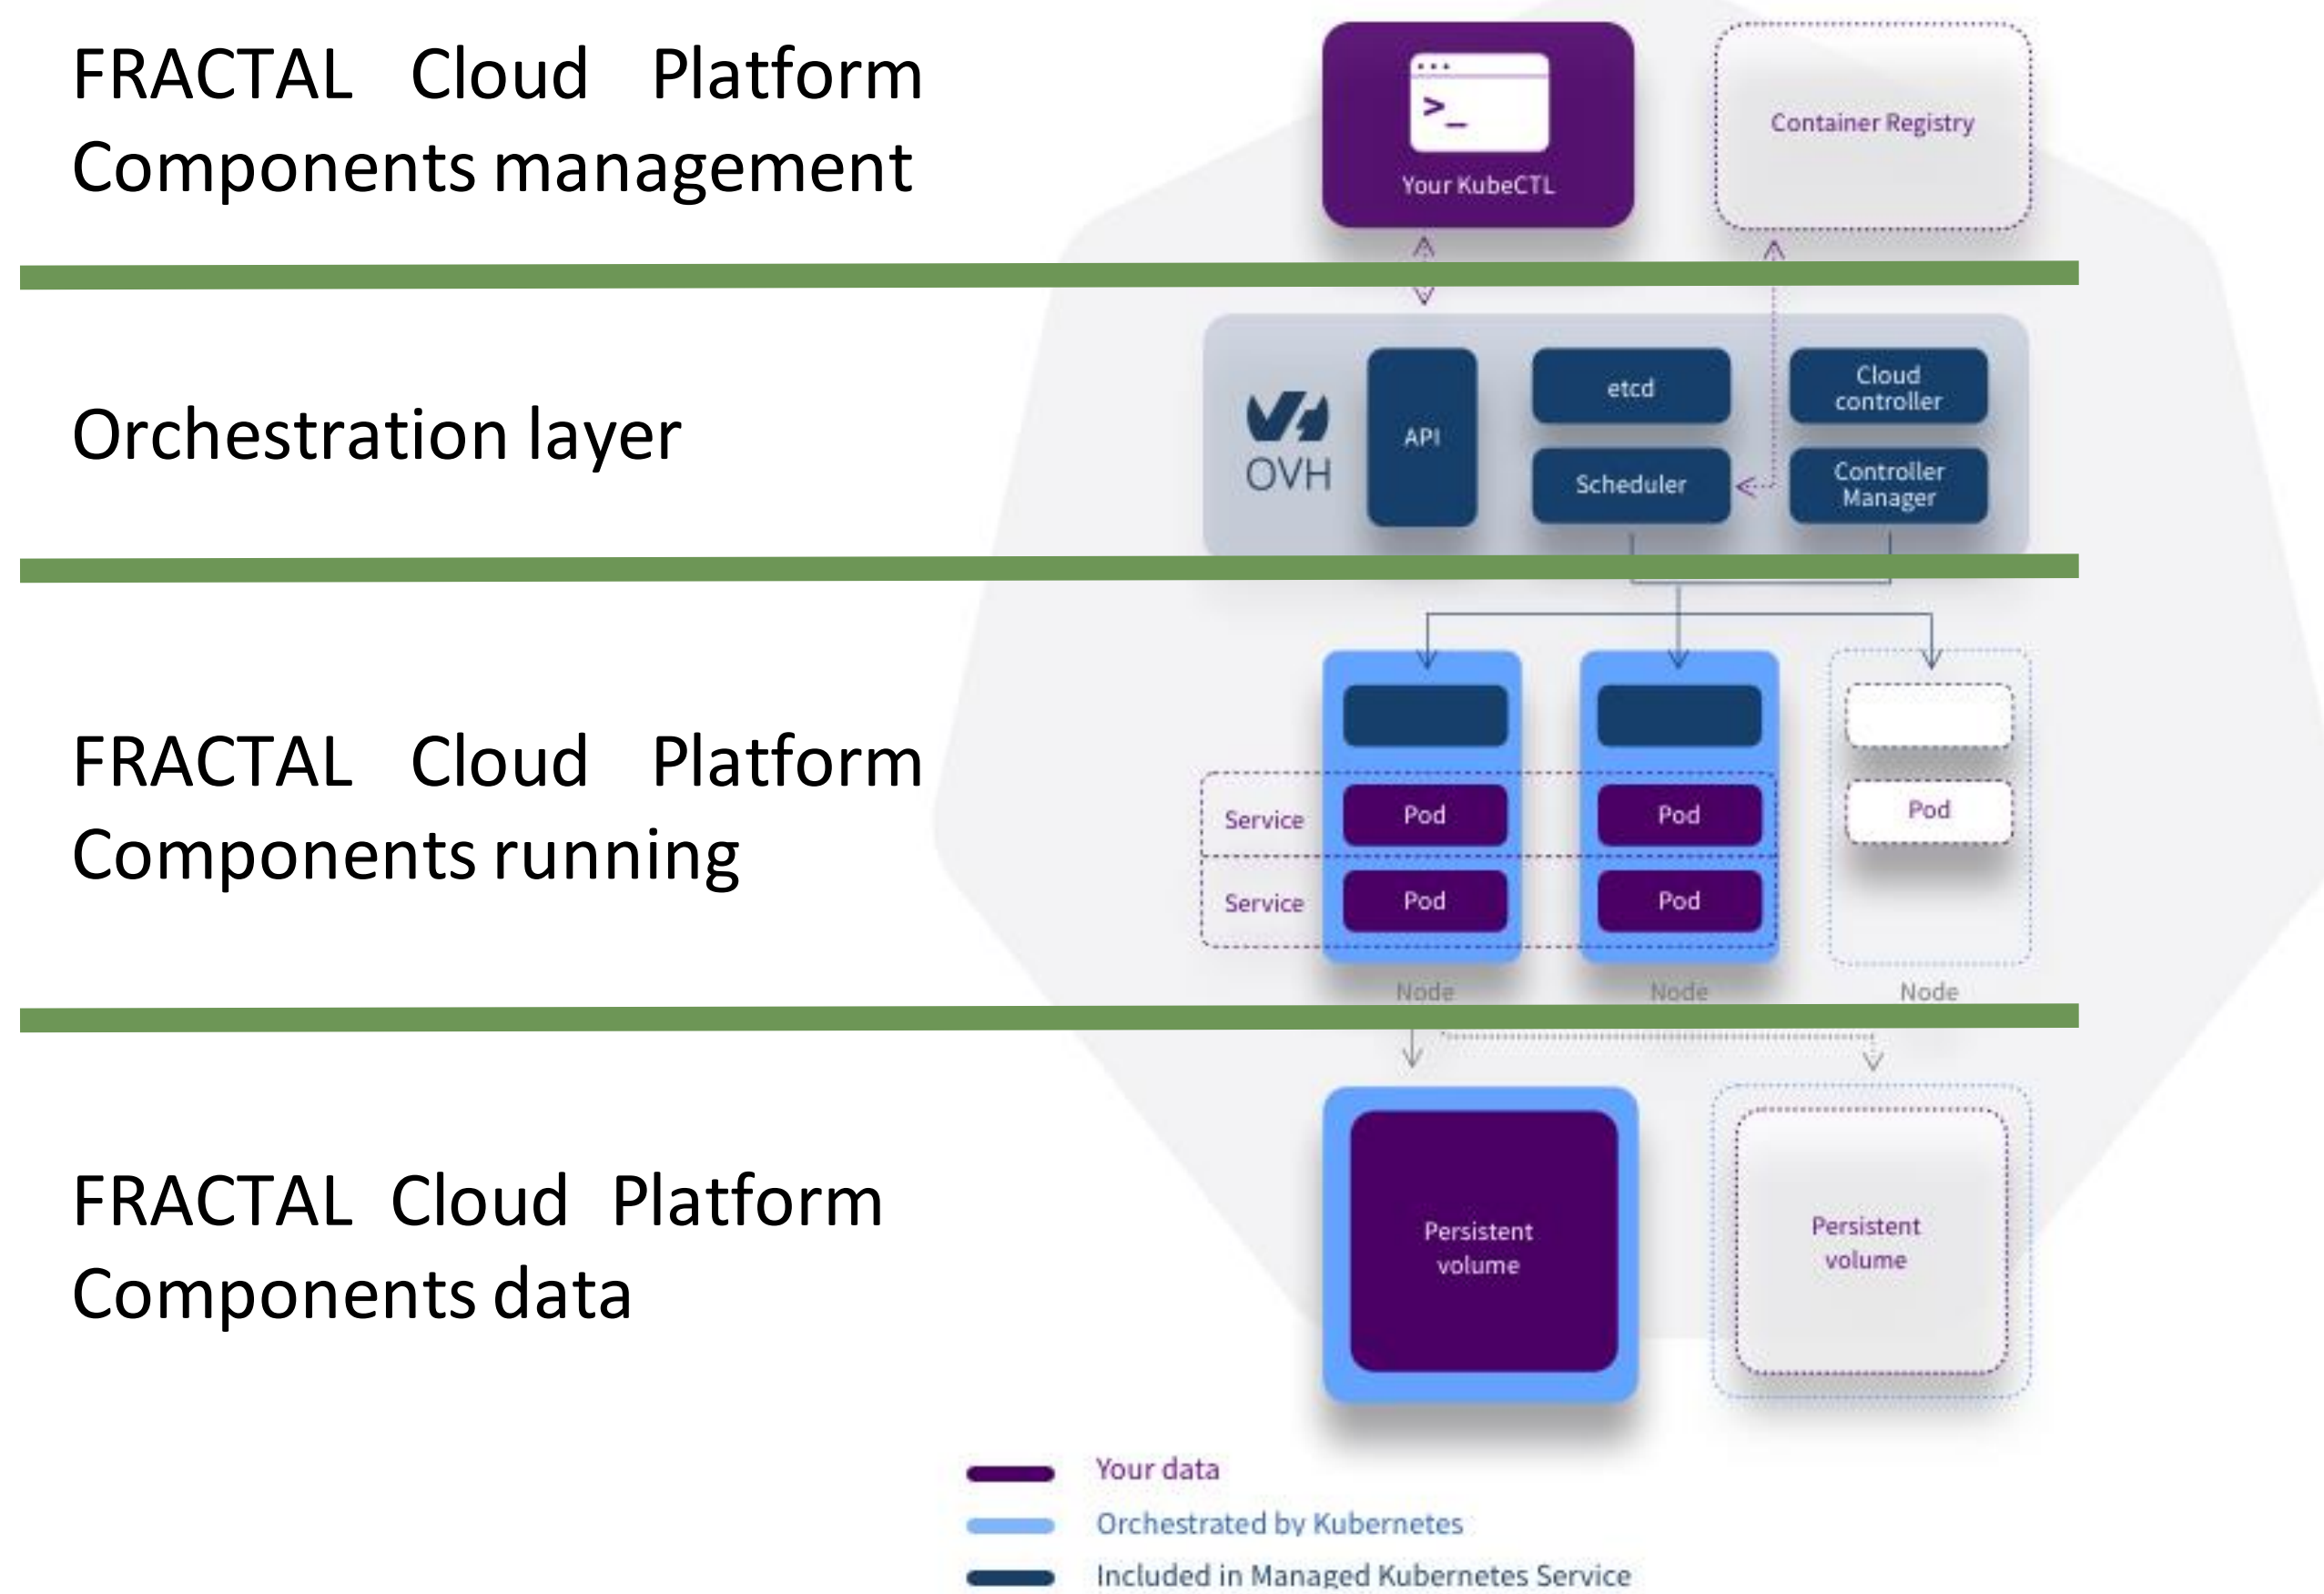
FRACTAL Cloud Platform Components management

>_

Your KubeCTL

Container Registry

Orchestration layer

OVH

API

etcd

Scheduler

Cloud controller

Controller Manager

FRACTAL Cloud Platform Components running

Service

Service

Pod

Pod

Pod

Pod

Pod

Node

Node

Node

FRACTAL Cloud Platform Components data

Persistent volume

Persistent volume

Your data

Orchestrated by Kubernetes

Included in Managed Kubernetes Service